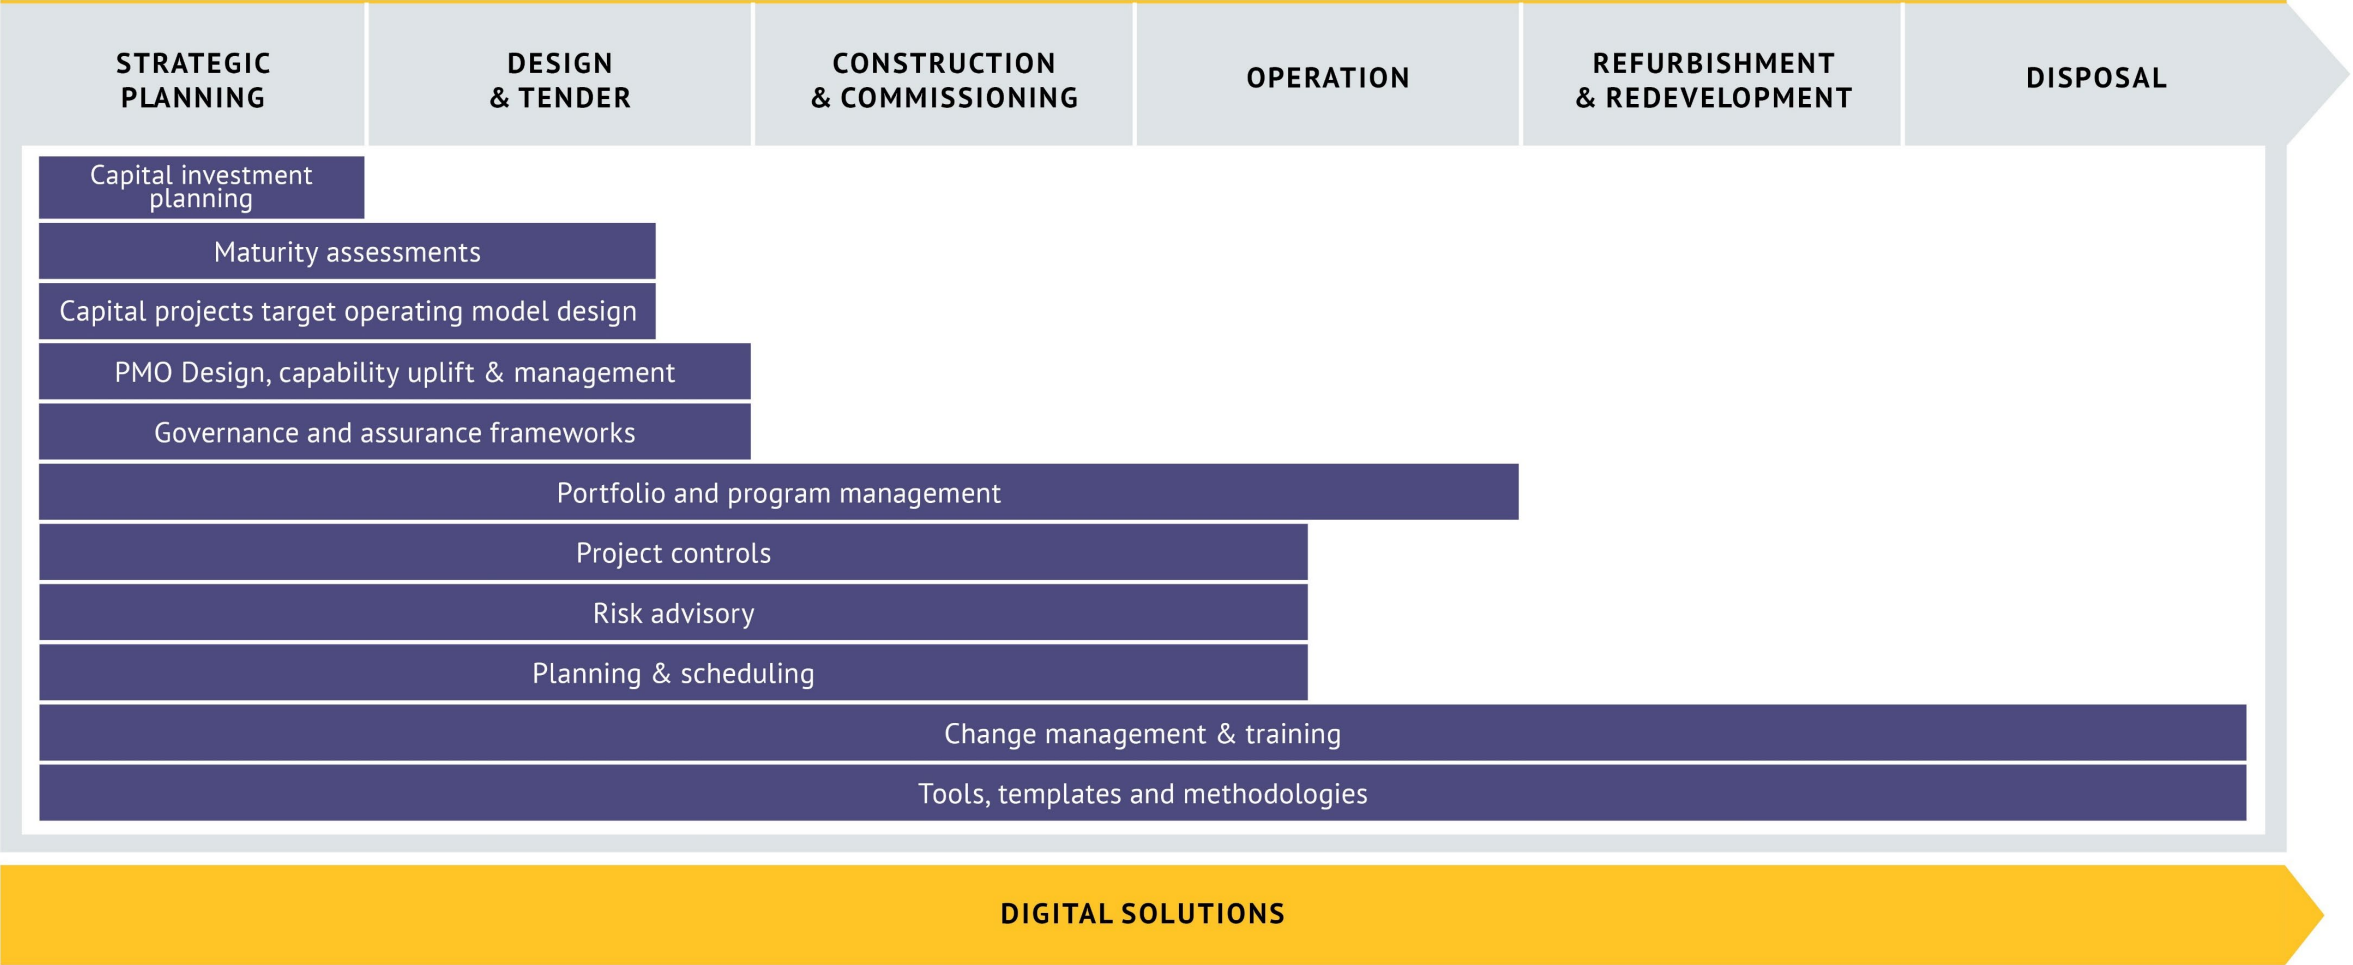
STRATEGIC PLANNING

DESIGN & TENDER

CONSTRUCTION & COMMISSIONING

OPERATION

REFURBISHMENT & REDEVELOPMENT

DISPOSAL

Capital investment planning

Maturity assessments

Capital projects target operating model design

PMO Design, capability uplift & management

Governance and assurance frameworks

Portfolio and program management

Project controls

Risk advisory

Planning & scheduling

Change management & training

Tools, templates and methodologies

DIGITAL SOLUTIONS